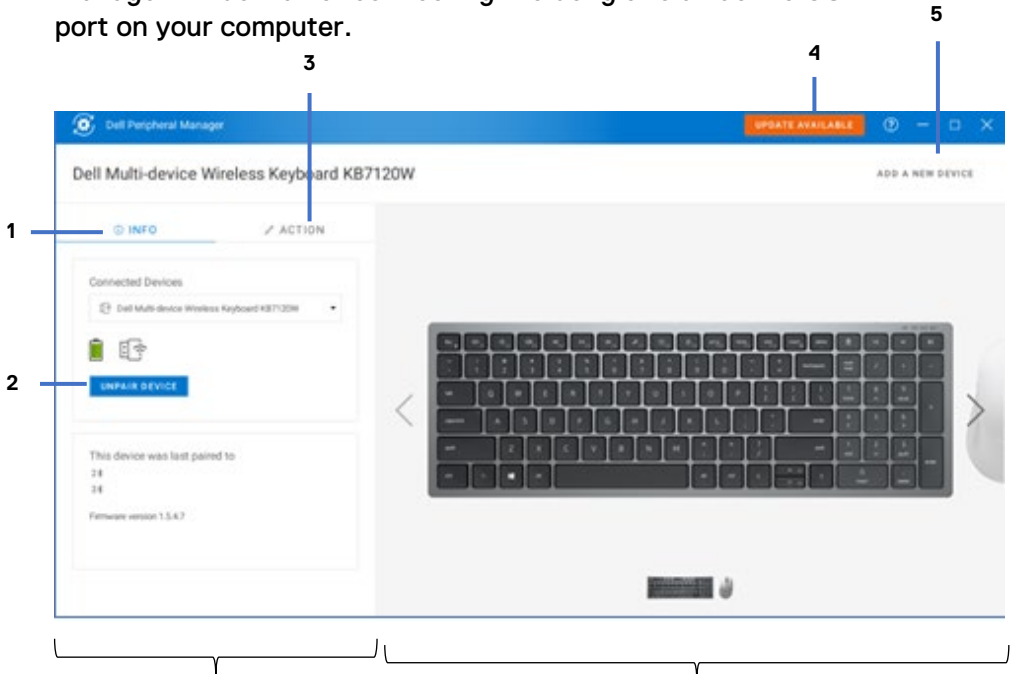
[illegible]
port on your computer.

3

4

5

Dell Peripheral Manager

UPDATE AVAILABLE

Dell Multi-device Wireless Keyboard KB7120W

ADD A NEW DEVICE

1

INFO

ACTION

Connected Devices

Dell Multi-device Wireless Keyboard KB7120W

2

UNPAIR DEVICE

This device was last paired to

Firmware version 1.5.4.7